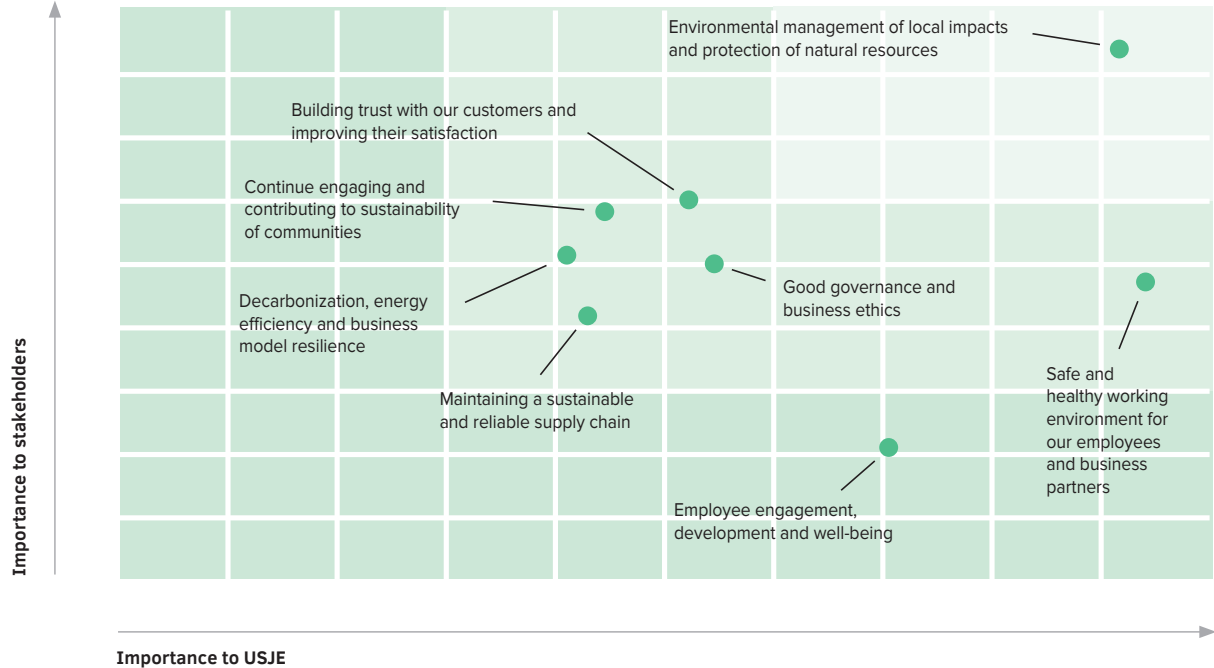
Environmental management of local impacts and protection of natural resources

Building trust with our customers and improving their satisfaction

Continue engaging and contributing to sustainability of communities

Good governance and business ethics

Decarbonization, energy efficiency and business model resilience

Maintaining a sustainable and reliable supply chain

Safe and healthy working environment for our employees and business partners

Employee engagement, development and well-being

Importance to stakeholders

Importance to USJE